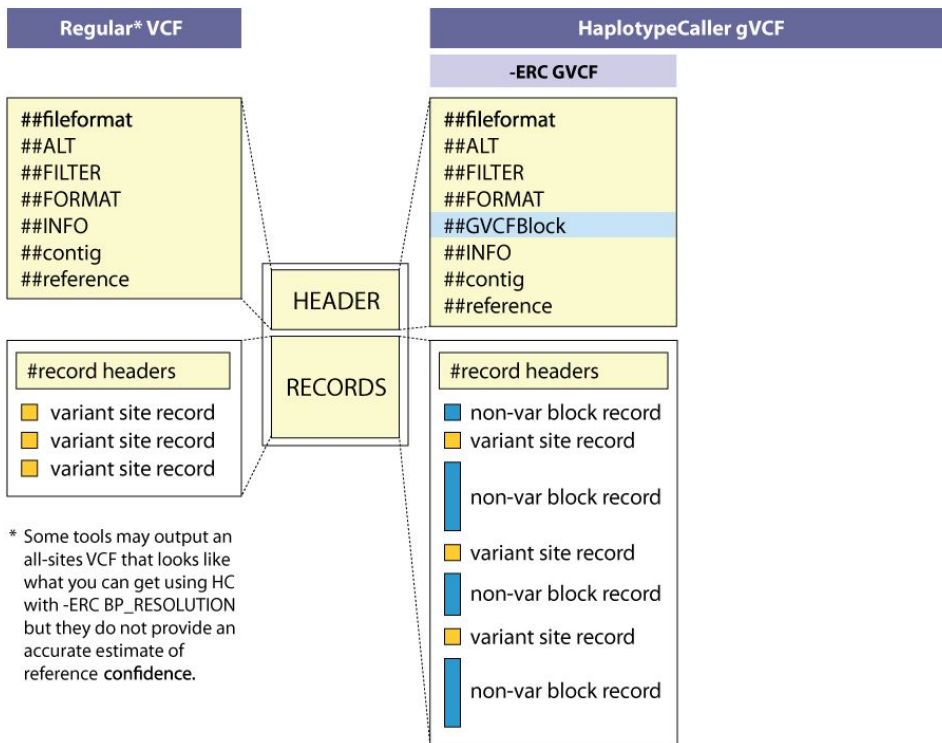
Regular* VCF

HaplotypeCaller gVCF

-ERC GVCF

##fileformat
##ALT
##FILTER
##FORMAT
##INFO
##contig
##reference

HEADER

RECORDS

##fileformat
##ALT
##FILTER
##FORMAT
##GVCFBlock
##INFO
##contig
##reference

#record headers

variant site record
variant site record
variant site record

#record headers

non-var block record
variant site record
non-var block record
variant site record
non-var block record
variant site record
non-var block record

* Some tools may output an all-sites VCF that looks like what you can get using HC with -ERC BP_RESOLUTION but they do not provide an accurate estimate of reference confidence.